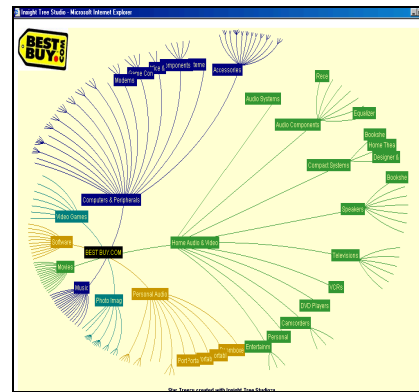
Inxight Tree Studio - Microsoft Internet Explorer

BEST BUY .COM

Modems

Game Con

Net &

Components

Items

Accessories

Audio Systems

Audio Components

Recei

Equalizer

Bookshe

Home Thea

Designer &

Compact Systems

Bookshe

Speakers

Computers & Peripherals

Video Games

Software

BEST BUY.COM

Home Audio & Video

Movies

Televisions

Music

Photo Imag

VCRs

Personal Audio

DVD Players

Camcorders

Personal

Entertainm

Portable

Star Trees created with Inxight Tree Studio